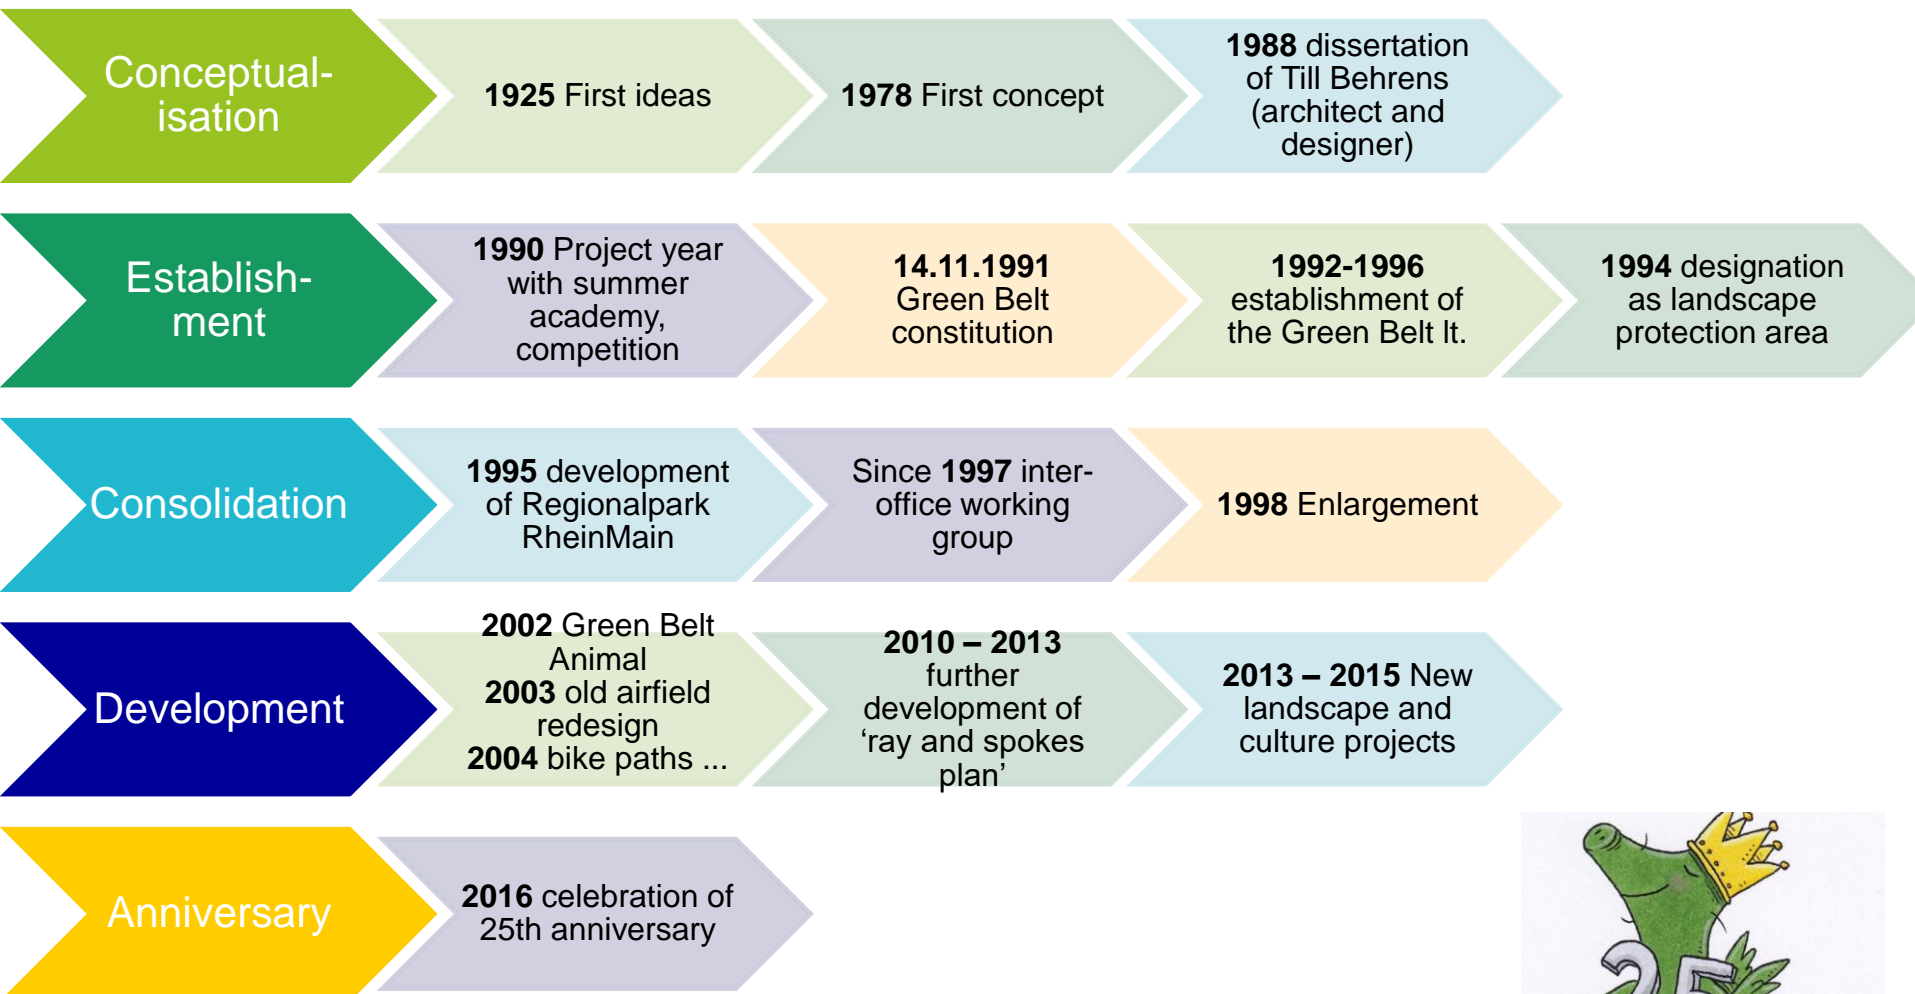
Conceptualisation

1925 First ideas

1978 First concept

1988 dissertation of Till Behrens (architect and designer)

Establishment

1990 Project year with summer academy, competition

14.11.1991 Green Belt constitution

1992-1996 establishment of the Green Belt lt.

1994 designation as landscape protection area

Consolidation

1995 development of Regionalpark RheinMain

Since 1997 inter-office working group

1998 Enlargement

Development

2002 Green Belt Animal
2003 old airfield redesign
2004 bike paths ...

2010 – 2013 further development of ‘ray and spokes plan’

2013 – 2015 New landscape and culture projects

Anniversary

2016 celebration of 25th anniversary

25